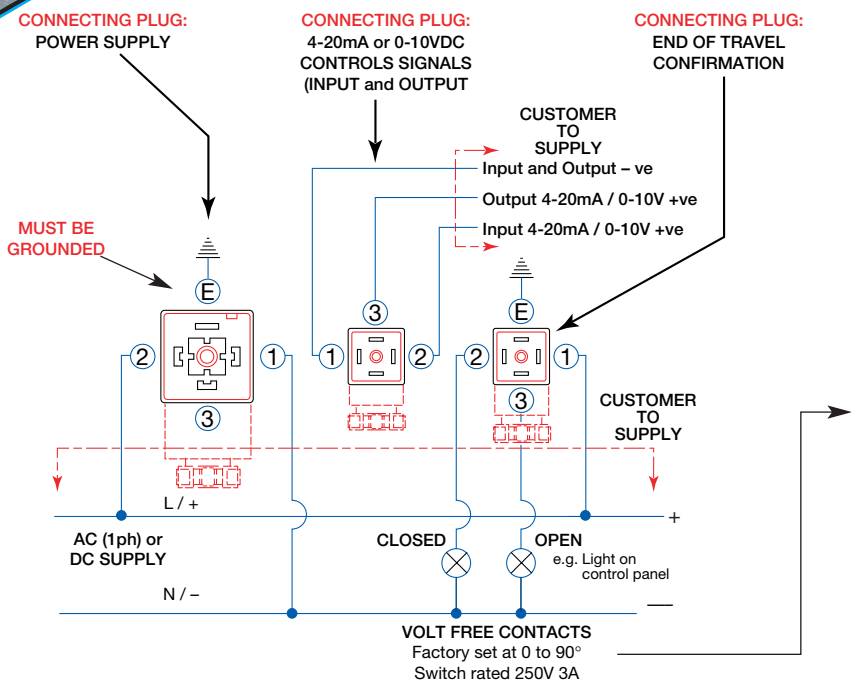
CONNECTING PLUG:
POWER SUPPLY

CONNECTING PLUG:
4-20mA or 0-10VDC CONTROLS SIGNALS (INPUT and OUTPUT

CONNECTING PLUG:
END OF TRAVEL CONFIRMATION

CUSTOMER TO SUPPLY

Input and Output – ve

Output 4-20mA / 0-10V +ve

Input 4-20mA / 0-10V +ve

MUST BE GROUNDED

E

3

E

2

1

1

2

2

1

3

3

CUSTOMER TO SUPPLY

L / +

+

AC (1ph) or DC SUPPLY

CLOSED

OPEN

e.g. Light on control panel

N / –

—

VOLT FREE CONTACTS

Factory set at 0 to 90°

Switch rated 250V 3A